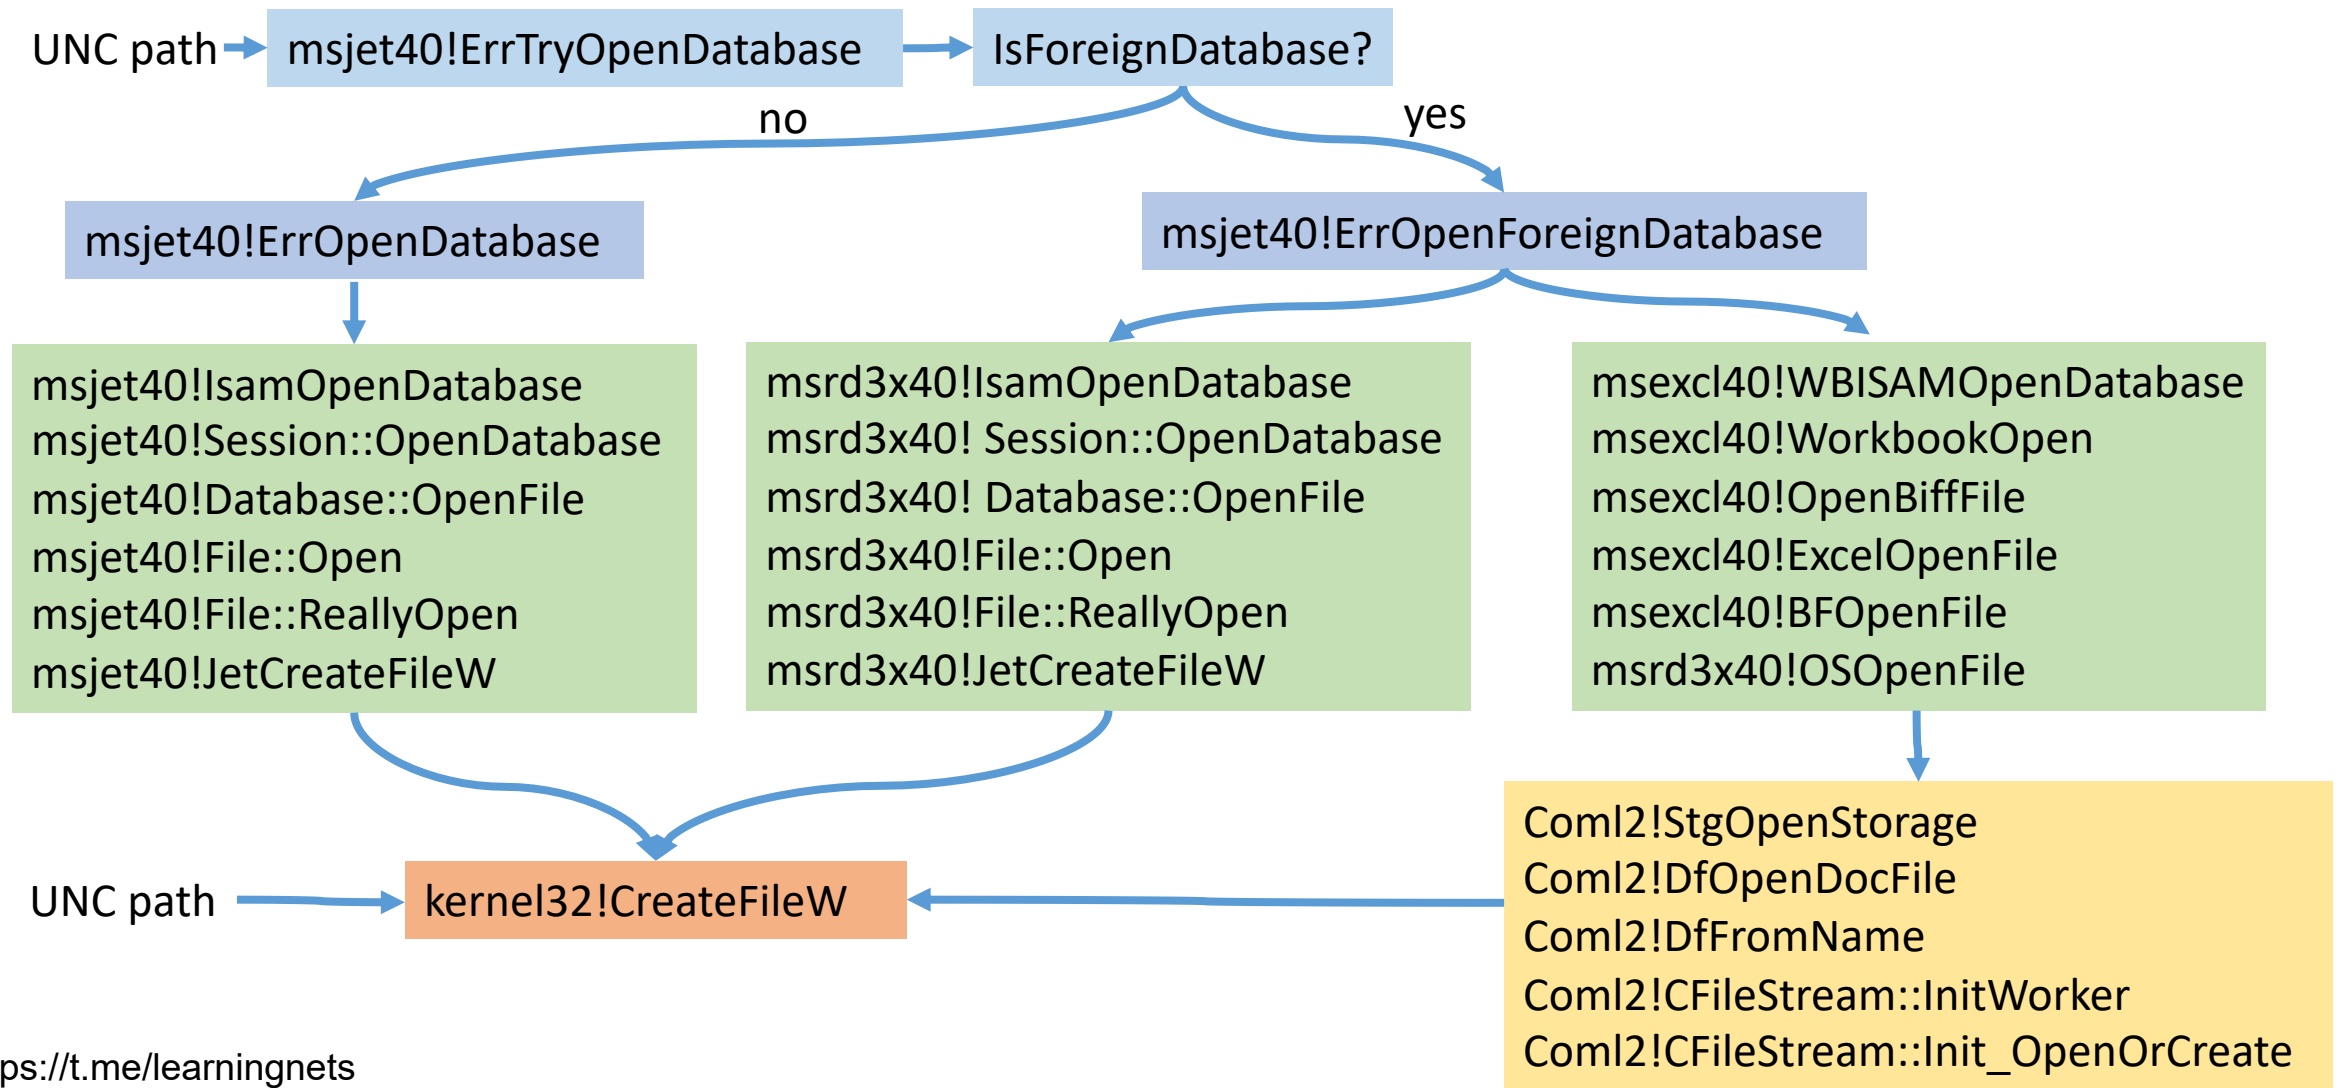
UNC path

msjet40!ErrTryOpenDatabase

IsForeignDatabase?

no

yes

msjet40!ErrOpenDatabase

msjet40!ErrOpenForeignDatabase

msjet40!IsamOpenDatabase
msjet40!Session::OpenDatabase
msjet40!Database::OpenFile
msjet40!File::Open
msjet40!File::ReallyOpen
msjet40!JetCreateFileW

msrd3x40!IsamOpenDatabase
msrd3x40! Session::OpenDatabase
msrd3x40! Database::OpenFile
msrd3x40!File::Open
msrd3x40!File::ReallyOpen
msrd3x40!JetCreateFileW

msexcl40!WBISAMOpenDatabase
msexcl40!WorkbookOpen
msexcl40!OpenBiffFile
msexcl40!ExcelOpenFile
msexcl40!BFOpenFile
msrd3x40!OSOpenFile

UNC path

kernel32!CreateFileW

Coml2!StgOpenStorage
Coml2!DfOpenDocFile
Coml2!DfFromName
Coml2!CFileStream::InitWorker
Coml2!CFileStream::Init_OpenOrCreate

ps://t.me/learningnets